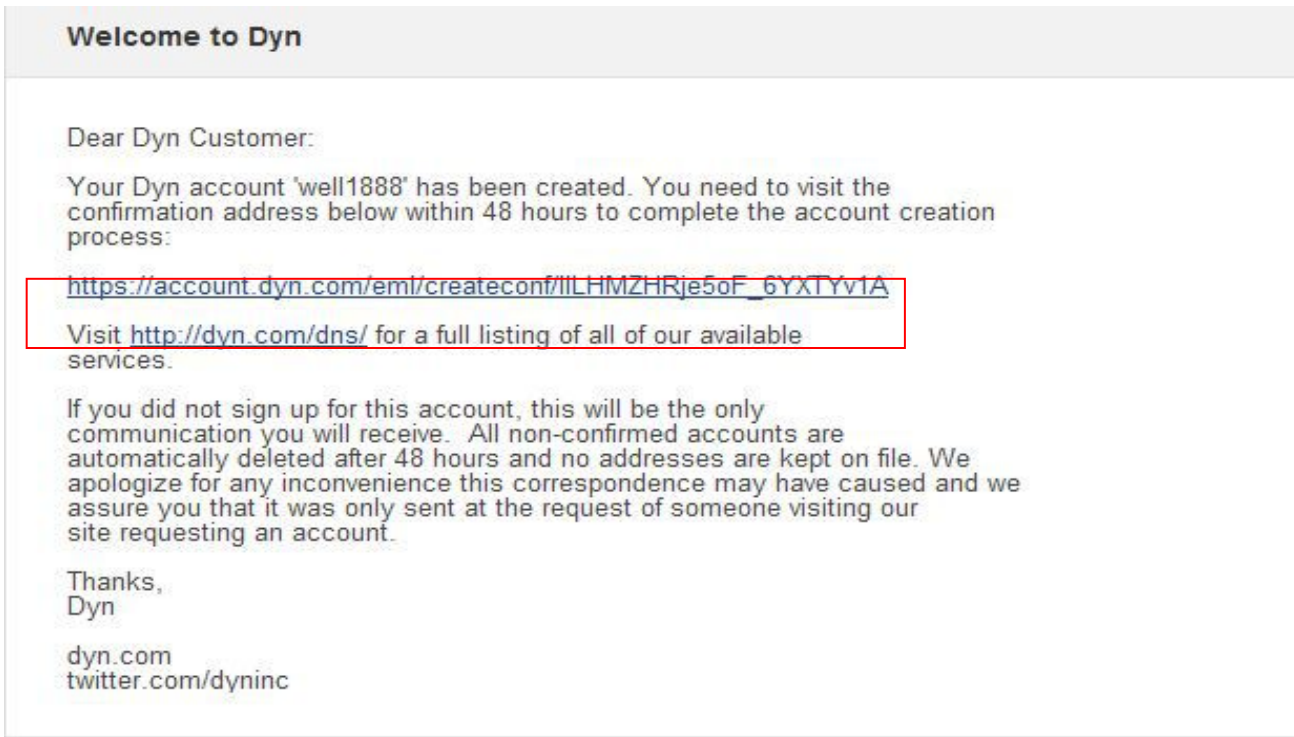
Welcome to Dyn

Dear Dyn Customer:

Your Dyn account 'well1888' has been created. You need to visit the confirmation address below within 48 hours to complete the account creation process:

https://account.dyn.com/eml/createconf/lILHMZHRje5oF_6YXTYv1A

Visit http://dyn.com/dns/ for a full listing of all of our available services.

If you did not sign up for this account, this will be the only communication you will receive. All non-confirmed accounts are automatically deleted after 48 hours and no addresses are kept on file. We apologize for any inconvenience this correspondence may have caused and we assure you that it was only sent at the request of someone visiting our site requesting an account.

Thanks,
Dyn

dyn.com
twitter.com/dyninc